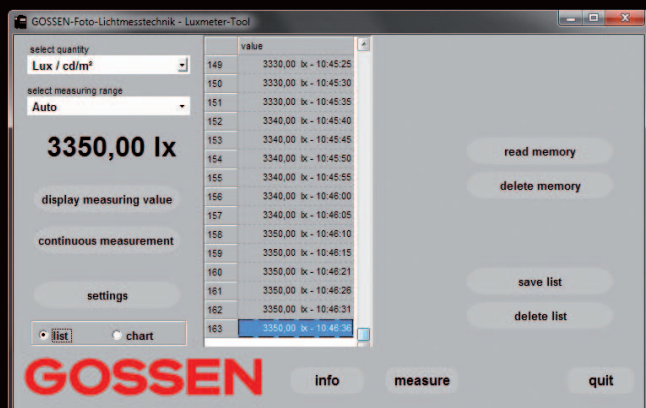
GOSSEN-Foto-Lichtmesstechnik - Luxmeter-Tool

select quantity
Lux / cd/m²
select measuring range
Auto

3350,00 lx

display measuring value
continuous measurement
settings
list
chart

| | value |
|---|---|
| 149 | 3330,00 lx - 10:45:25 |
| 150 | 3330,00 lx - 10:45:30 |
| 151 | 3330,00 lx - 10:45:35 |
| 152 | 3340,00 lx - 10:45:40 |
| 153 | 3340,00 lx - 10:45:45 |
| 154 | 3340,00 lx - 10:45:50 |
| 155 | 3340,00 lx - 10:45:55 |
| 156 | 3340,00 lx - 10:46:00 |
| 157 | 3340,00 lx - 10:46:05 |
| 158 | 3350,00 lx - 10:46:10 |
| 159 | 3350,00 lx - 10:46:15 |
| 160 | 3350,00 lx - 10:46:21 |
| 161 | 3350,00 lx - 10:46:26 |
| 162 | 3350,00 lx - 10:46:31 |
| 163 | 3350,00 lx - 10:46:36 |

read memory
delete memory
save list
delete list

GOSSEN
info
measure
quit